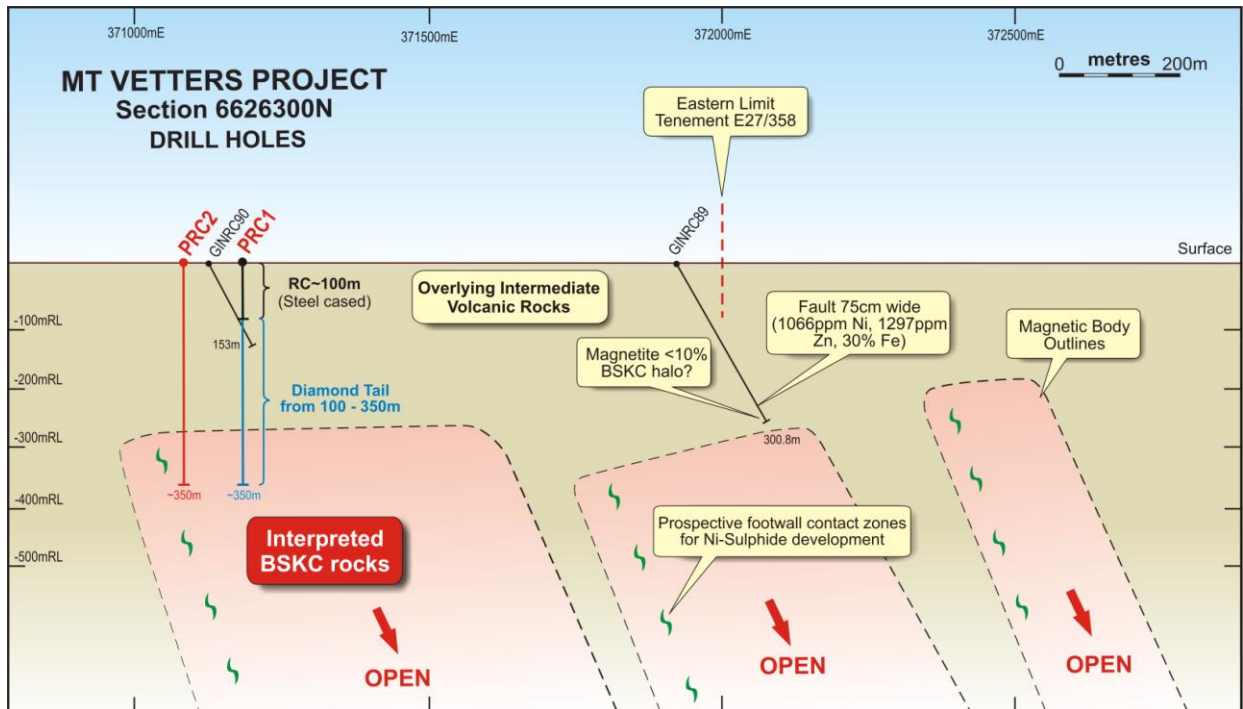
371000mE
371500mE
372000mE
372500mE

MT VETTERS PROJECT
Section 6626300N
DRILL HOLES

0 metres 200m

Eastern Limit
Tenement E27/358

PRC2
GINRC90
PRC1
GINRC89

Surface

RC~100m
(Steel cased)

Overlying Intermediate
Volcanic Rocks

Fault 75cm wide
(1066ppm Ni, 1297ppm Zn, 30% Fe)

Magnetic Body
Outlines

-100mRL
153m

Magnetite <10%
BSKC halo?

-200mRL

Diamond Tail
from 100 - 350m

-300mRL
300.8m

-400mRL
~350m
~350m

Interpreted
BSKC rocks

Prospective footwall contact zones
for Ni-Sulphide development

-500mRL

OPEN
OPEN
OPEN